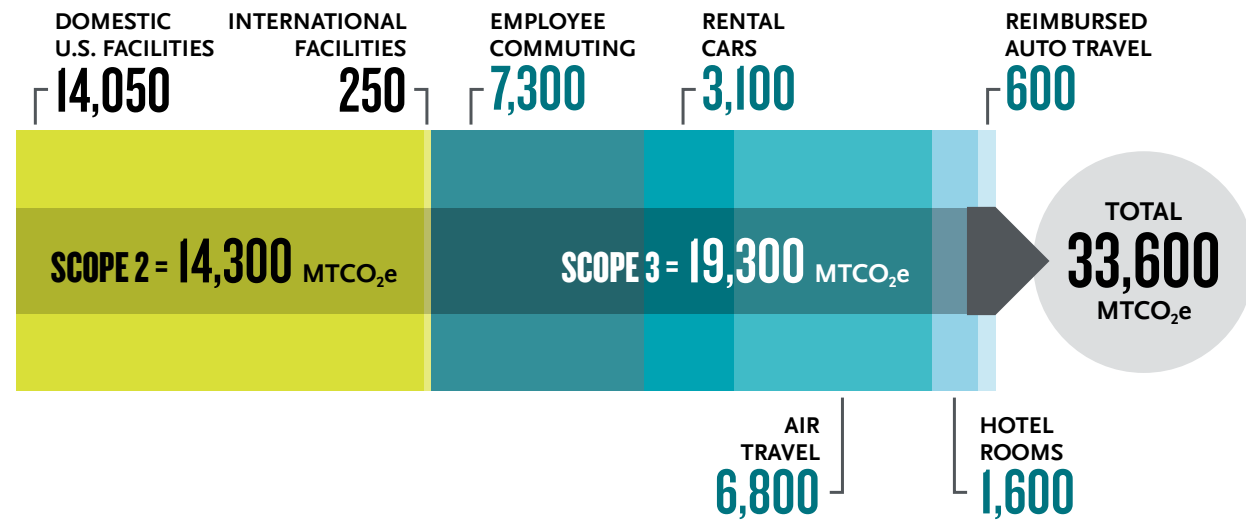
DOMESTIC U.S. FACILITIES
14,050

INTERNATIONAL FACILITIES
250

EMPLOYEE COMMUTING
7,300

RENTAL CARS
3,100

REIMBURSED AUTO TRAVEL
600

SCOPE 2 = 14,300 MTCO$_2$e

SCOPE 3 = 19,300 MTCO$_2$e

TOTAL
33,600
MTCO$_2$e

AIR TRAVEL
6,800

HOTEL ROOMS
1,600